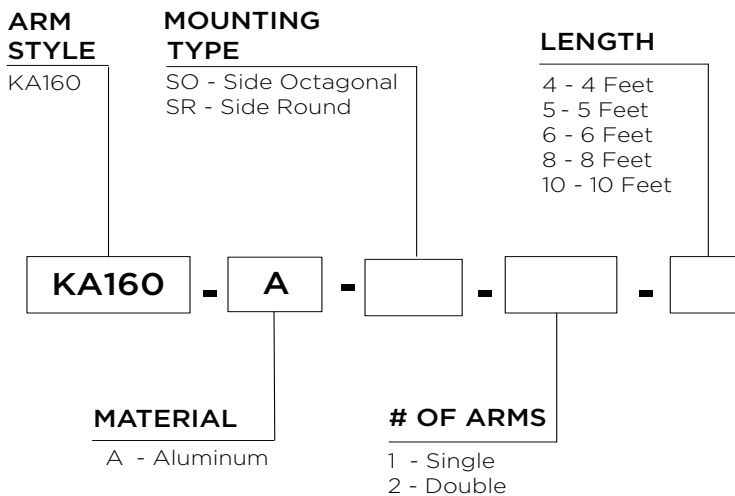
ARM STYLE
KA160

MOUNTING TYPE
SO - Side Octagonal
SR - Side Round

LENGTH
4 - 4 Feet
5 - 5 Feet
6 - 6 Feet
8 - 8 Feet
10 - 10 Feet

KA160 - A - - -

MATERIAL
A - Aluminum

# OF ARMS
1 - Single
2 - Double